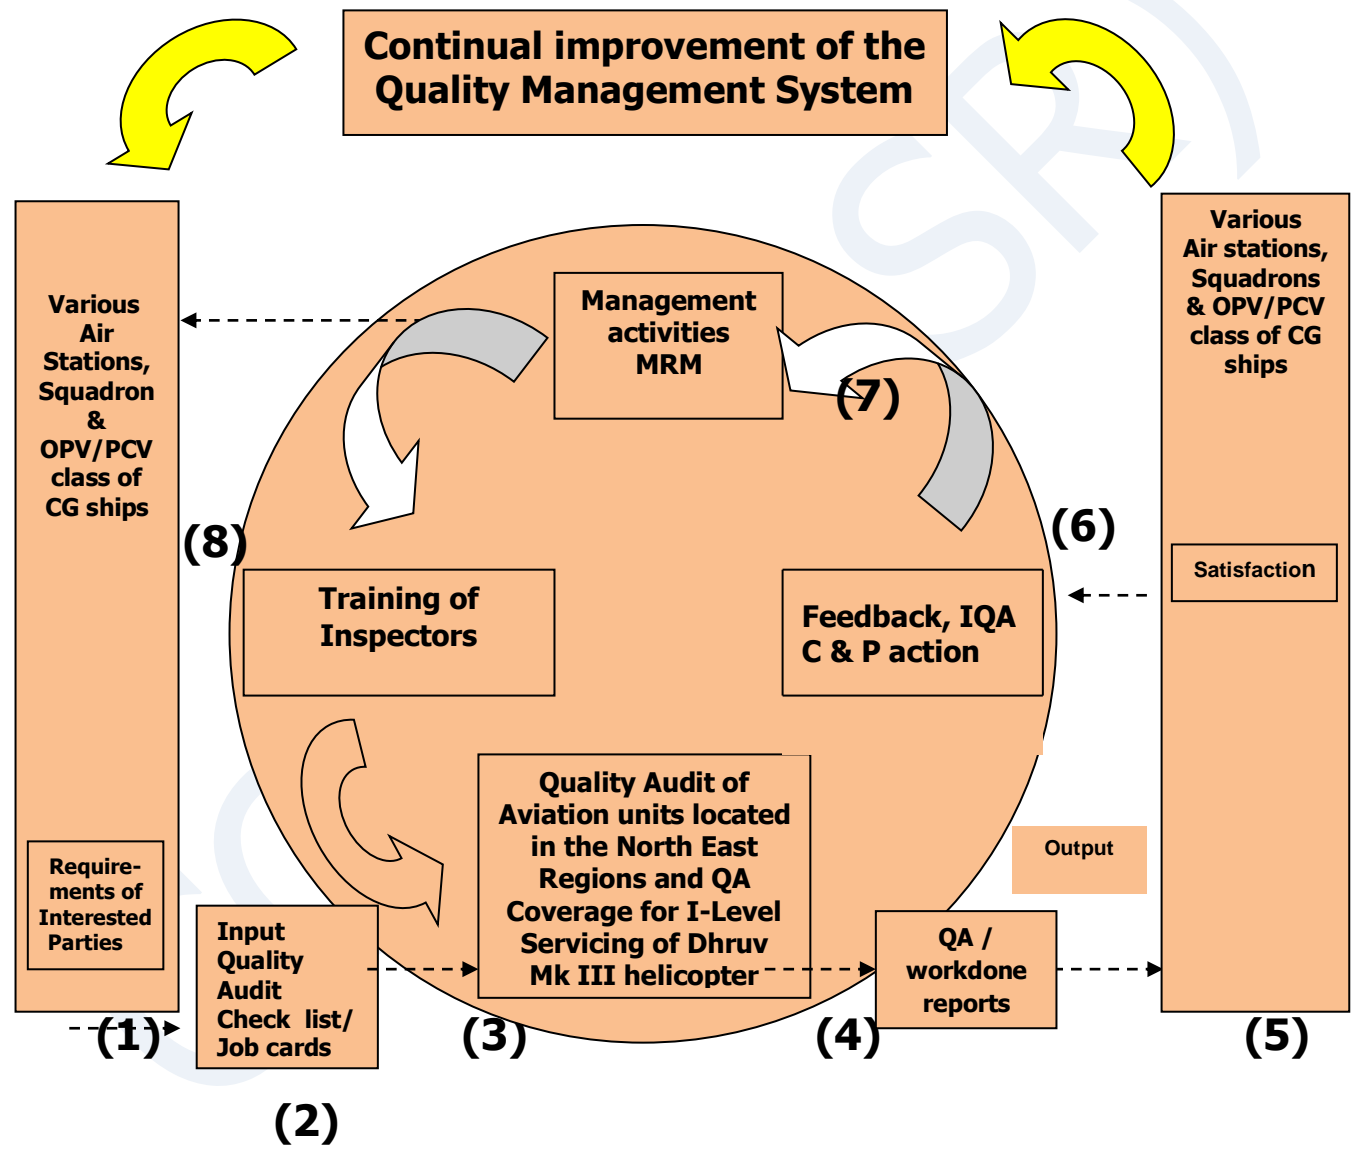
Continual improvement of the Quality Management System

Various Air Stations, Squadron & OPV/PCV class of CG ships

Requirements of Interested Parties

(1)

Input Quality Audit Check list/ Job cards

(2)

Management activities MRM

(7)

(8)

Training of Inspectors

Feedback, IQA C & P action

(6)

Quality Audit of Aviation units located in the North East Regions and QA Coverage for I-Level Servicing of Dhruv Mk III helicopter

(3)

Output

QA / workdone reports

(4)

Various Air stations, Squadrons & OPV/PCV class of CG ships

Satisfaction

(5)